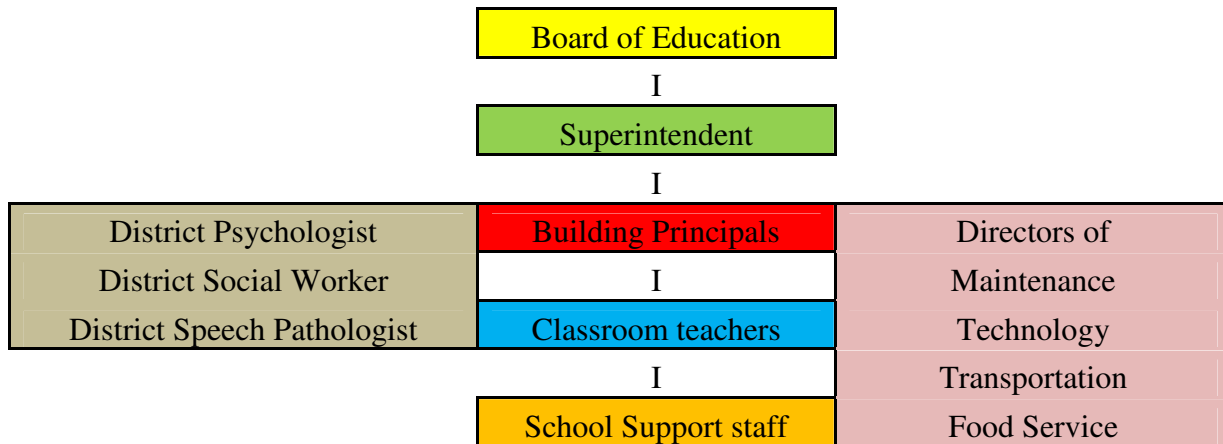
|  | Board of Education |  |
|---|---|---|
|  | I |  |
|  | Superintendent |  |
|  | I |  |
| District Psychologist | Building Principals | Directors of |
| District Social Worker | I | Maintenance |
| District Speech Pathologist | Classroom teachers | Technology |
|  | I | Transportation |
|  | School Support staff | Food Service |